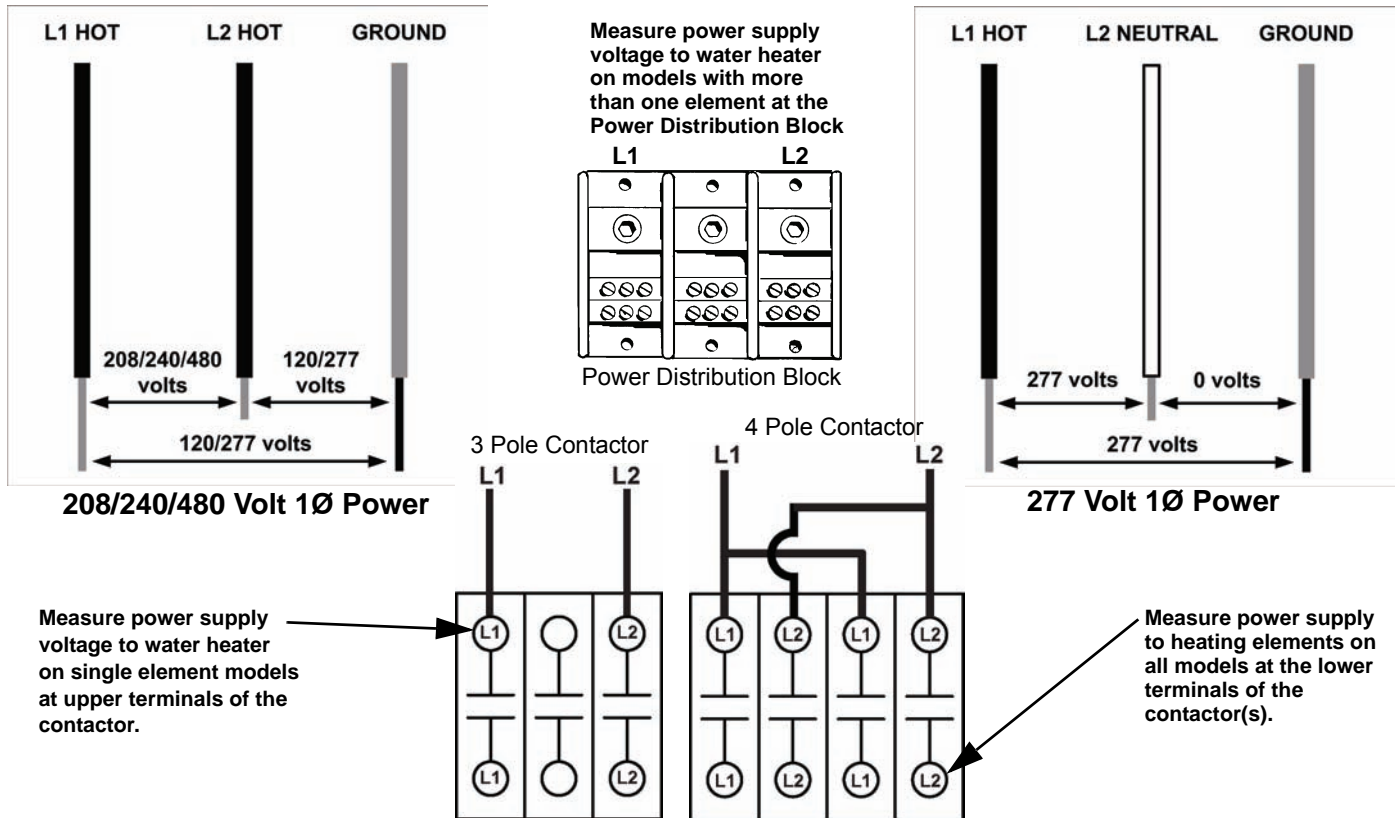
L1 HOT
L2 HOT
GROUND
208/240/480 volts
120/277 volts
120/277 volts
208/240/480 Volt 1Ø Power

Measure power supply voltage to water heater on models with more than one element at the Power Distribution Block
L1
L2
Power Distribution Block

L1 HOT
L2 NEUTRAL
GROUND
277 volts
0 volts
277 volts
277 Volt 1Ø Power

3 Pole Contactor
L1
L2
L1
L2
L1
L2

4 Pole Contactor
L1
L2
L1
L2
L1
L2
L1
L2
L1
L2

Measure power supply voltage to water heater on single element models at upper terminals of the contactor.

Measure power supply to heating elements on all models at the lower terminals of the contactor(s).